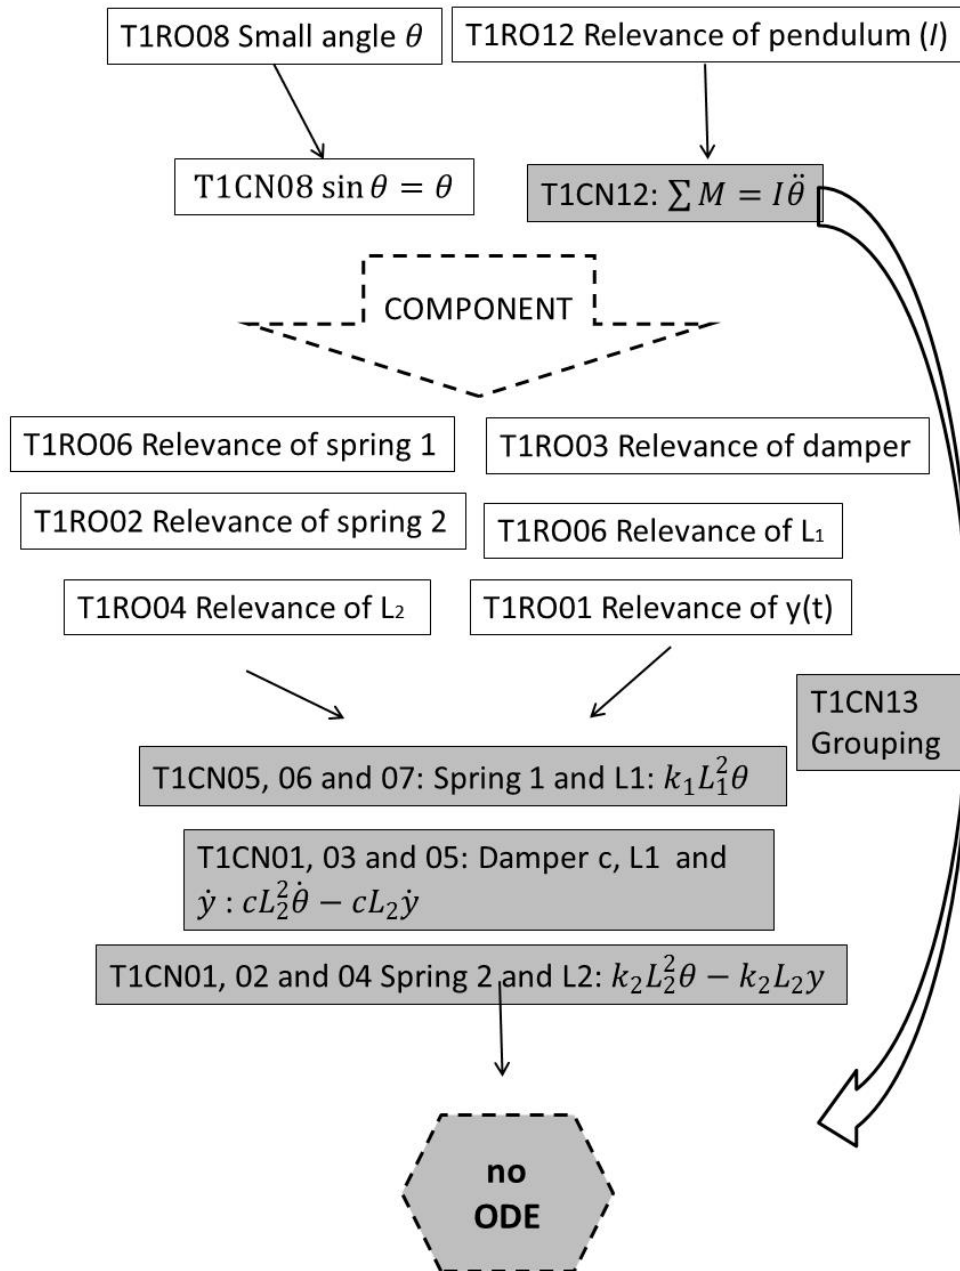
T1RO08 Small angle $\theta$

T1RO12 Relevance of pendulum ($I$)

T1CN08 $\sin\theta = \theta$

T1CN12: $\sum M = I\ddot{\theta}$

COMPONENT

T1RO06 Relevance of spring 1

T1RO03 Relevance of damper

T1RO02 Relevance of spring 2

T1RO06 Relevance of L1

T1RO04 Relevance of L2

T1RO01 Relevance of y(t)

T1CN13 Grouping

T1CN05, 06 and 07: Spring 1 and L1: $k_1L_1^2\theta$

T1CN01, 03 and 05: Damper c, L1 and $\dot{y}$ : $cL_2^2\dot{\theta} - cL_2\dot{y}$

T1CN01, 02 and 04 Spring 2 and L2: $k_2L_2^2\theta - k_2L_2y$

no ODE